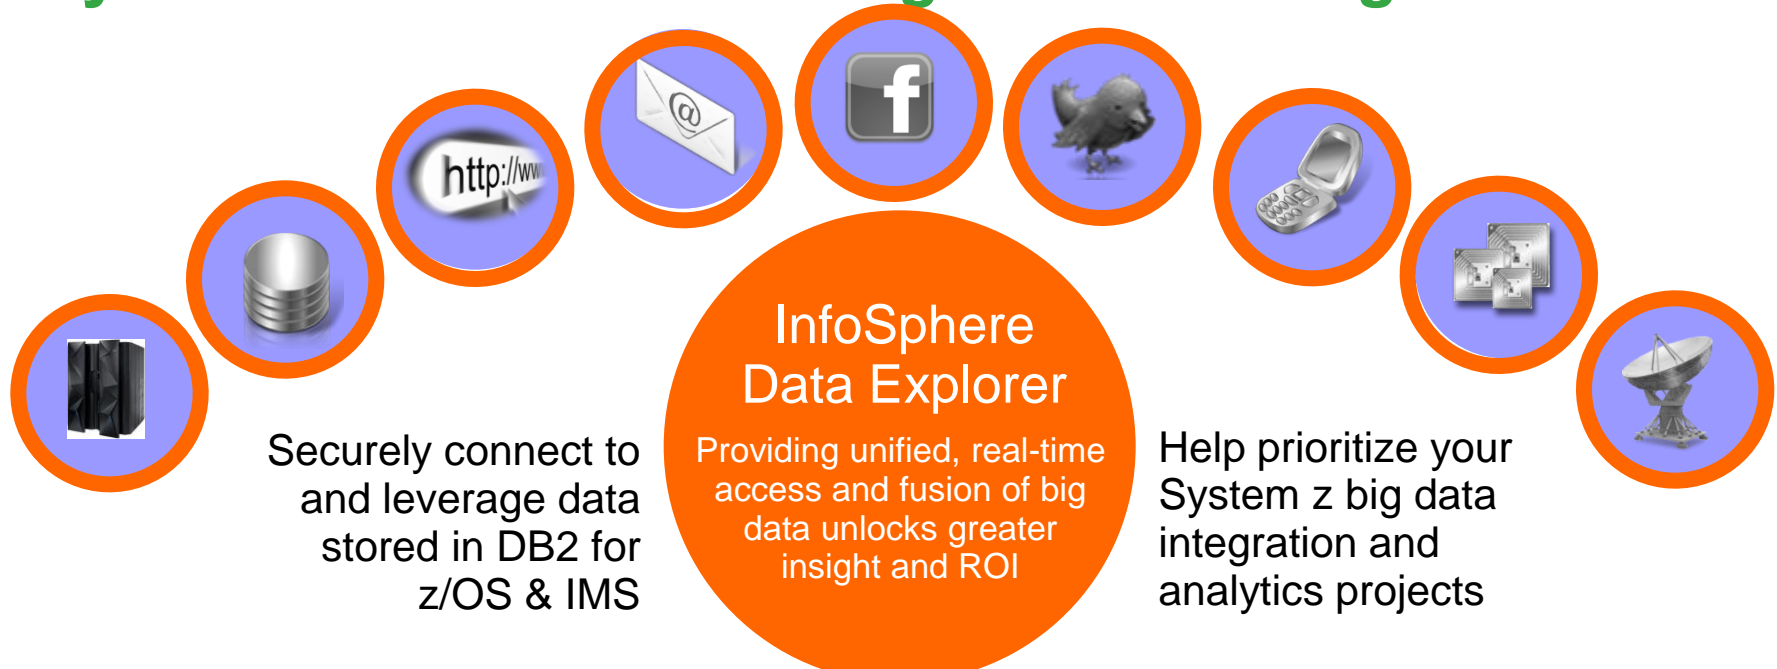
http://ww

InfoSphere Data Explorer

Providing unified, real-time access and fusion of big data unlocks greater insight and ROI

Securely connect to and leverage data stored in DB2 for z/OS & IMS

Help prioritize your System z big data integration and analytics projects